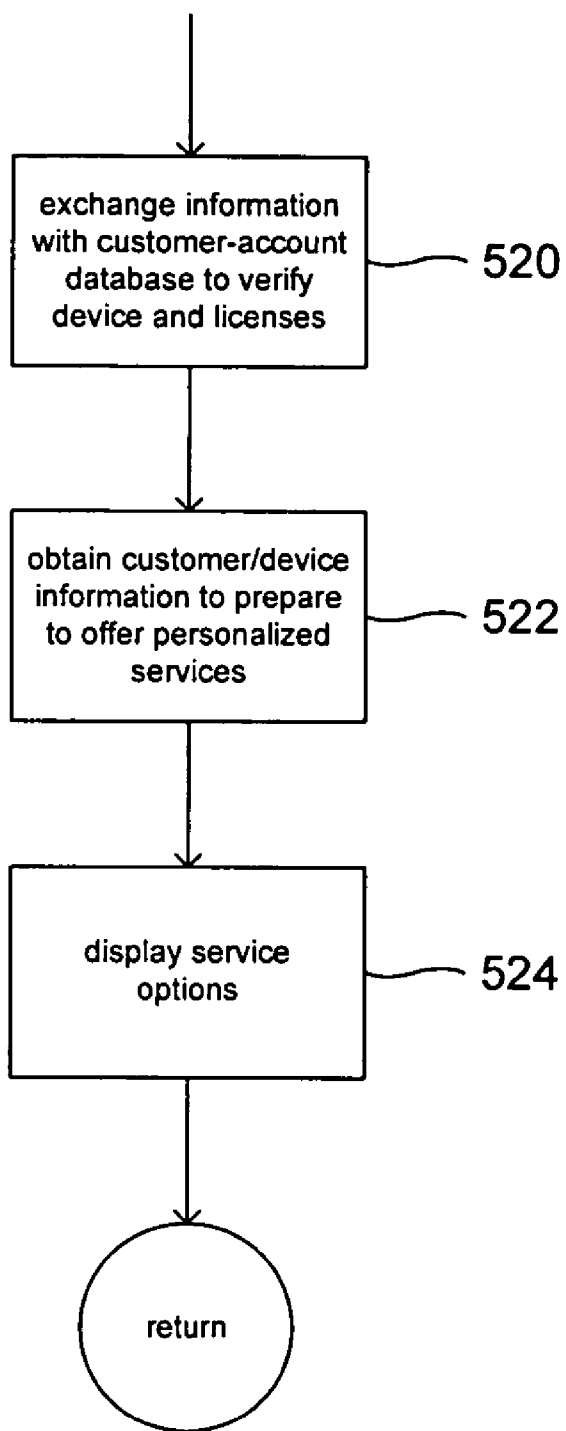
exchange information with customer-account database to verify device and licenses

520

obtain customer/device information to prepare to offer personalized services

522

display service options

524

return